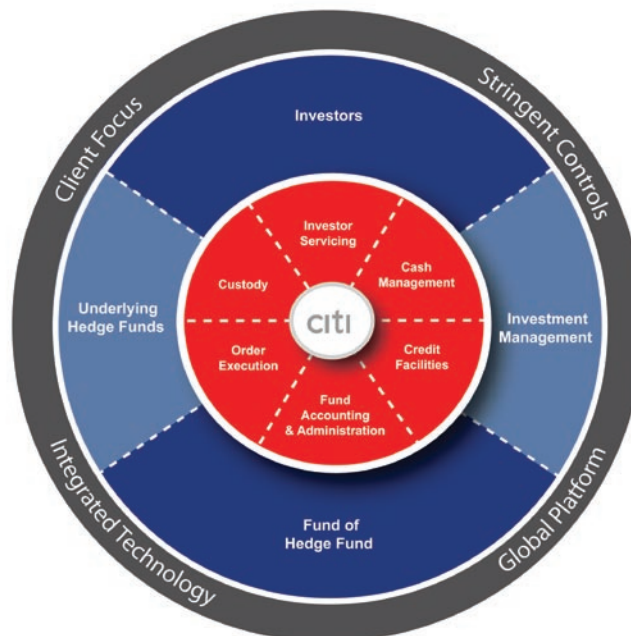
Client Focus

Stringent Controls

Investors

Underlying Hedge Funds

Investment Management

Fund of Hedge Fund

Investor Servicing

Cash Management

Custody

citi

Order Execution

Credit Facilities

Fund Accounting & Administration

Integrated Technology

Global Platform